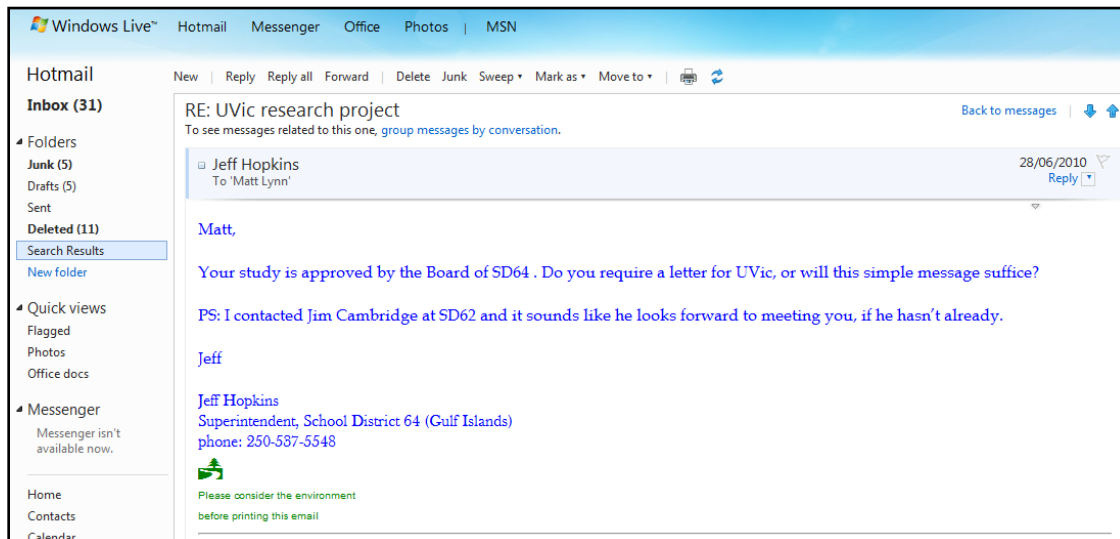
Windows Live™ Hotmail Messenger Office Photos | MSN

Hotmail
Inbox (31)

Folders
Junk (5)
Drafts (5)
Sent
Deleted (11)
Search Results
New folder

Quick views
Flagged
Photos
Office docs

Messenger
Messenger isn't available now.

Home
Contacts
Calendar

New | Reply Reply all Forward | Delete Junk Sweep ▾ Mark as ▾ Move to ▾ |

RE: UVic research project
To see messages related to this one, group messages by conversation.

Back to messages |

Jeff Hopkins
To 'Matt Lynn'

28/06/2010
Reply ▾

Matt,

Your study is approved by the Board of SD64 . Do you require a letter for UVic, or will this simple message suffice?

PS: I contacted Jim Cambridge at SD62 and it sounds like he looks forward to meeting you, if he hasn't already.

Jeff

Jeff Hopkins
Superintendent, School District 64 (Gulf Islands)
phone: 250-537-5548

Please consider the environment before printing this email